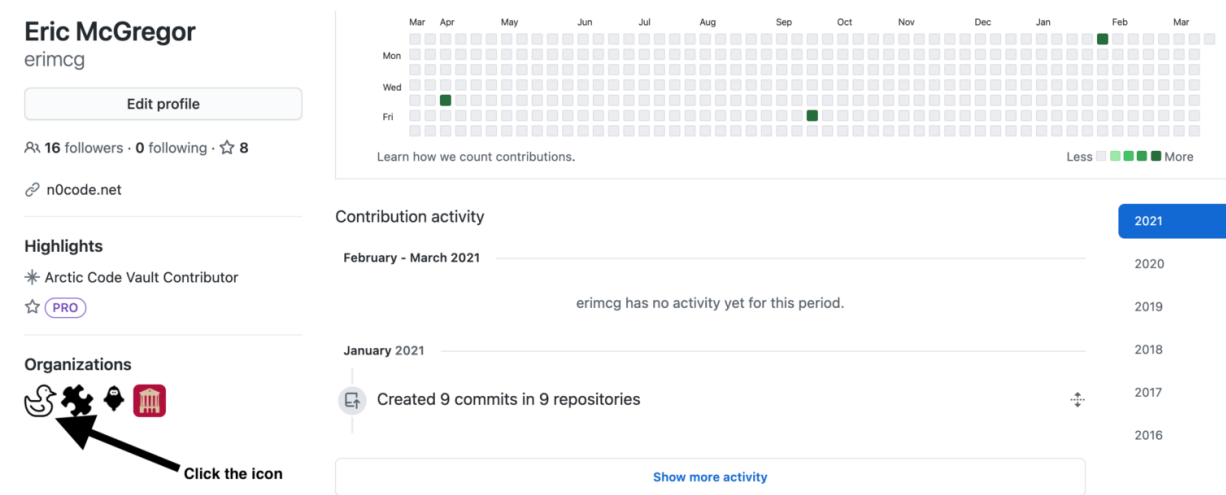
Eric McGregor
erimcg

Edit profile

16 followers · 0 following · 8

n0code.net

Highlights

Arctic Code Vault Contributor

PRO

Organizations

Click the icon

Mar Apr May Jun Jul Aug Sep Oct Nov Dec Jan Feb Mar

Mon

Wed

Fri

Learn how we count contributions.

Less More

Contribution activity

February - March 2021

erimcg has no activity yet for this period.

January 2021

Created 9 commits in 9 repositories

Show more activity

2021
2020
2019
2018
2017
2016